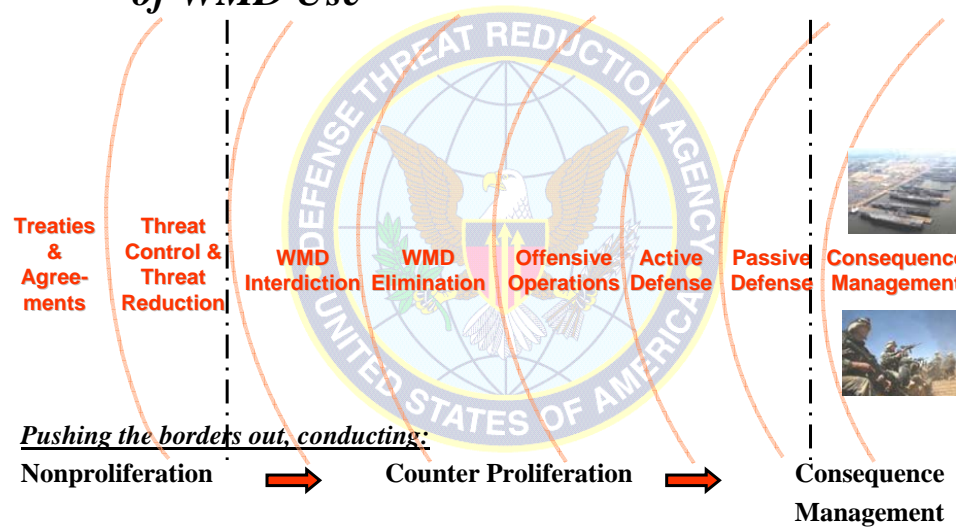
of WMD Use

DEFENSE THREAT REDUCTION AGENCY
UNITED STATES OF AMERICA

Treaties & Agreements

Threat Control & Threat Reduction

WMD Interdiction

WMD Elimination

Offensive Operations

Active Defense

Passive Defense

Consequence Management

Pushing the borders out, conducting:

Nonproliferation

Counter Proliferation

Consequence Management